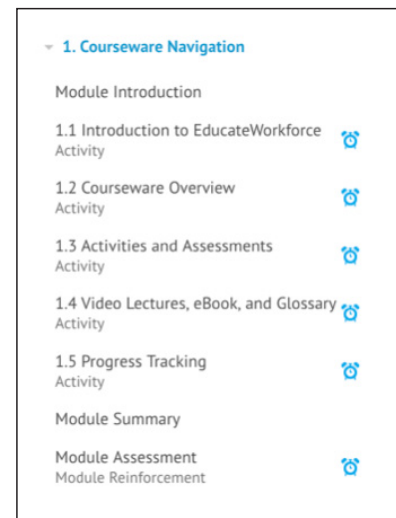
1. Courseware Navigation

Module Introduction

1.1 Introduction to EducateWorkforce
Activity

1.2 Courseware Overview
Activity

1.3 Activities and Assessments
Activity

1.4 Video Lectures, eBook, and Glossary
Activity

1.5 Progress Tracking
Activity

Module Summary

Module Assessment
Module Reinforcement